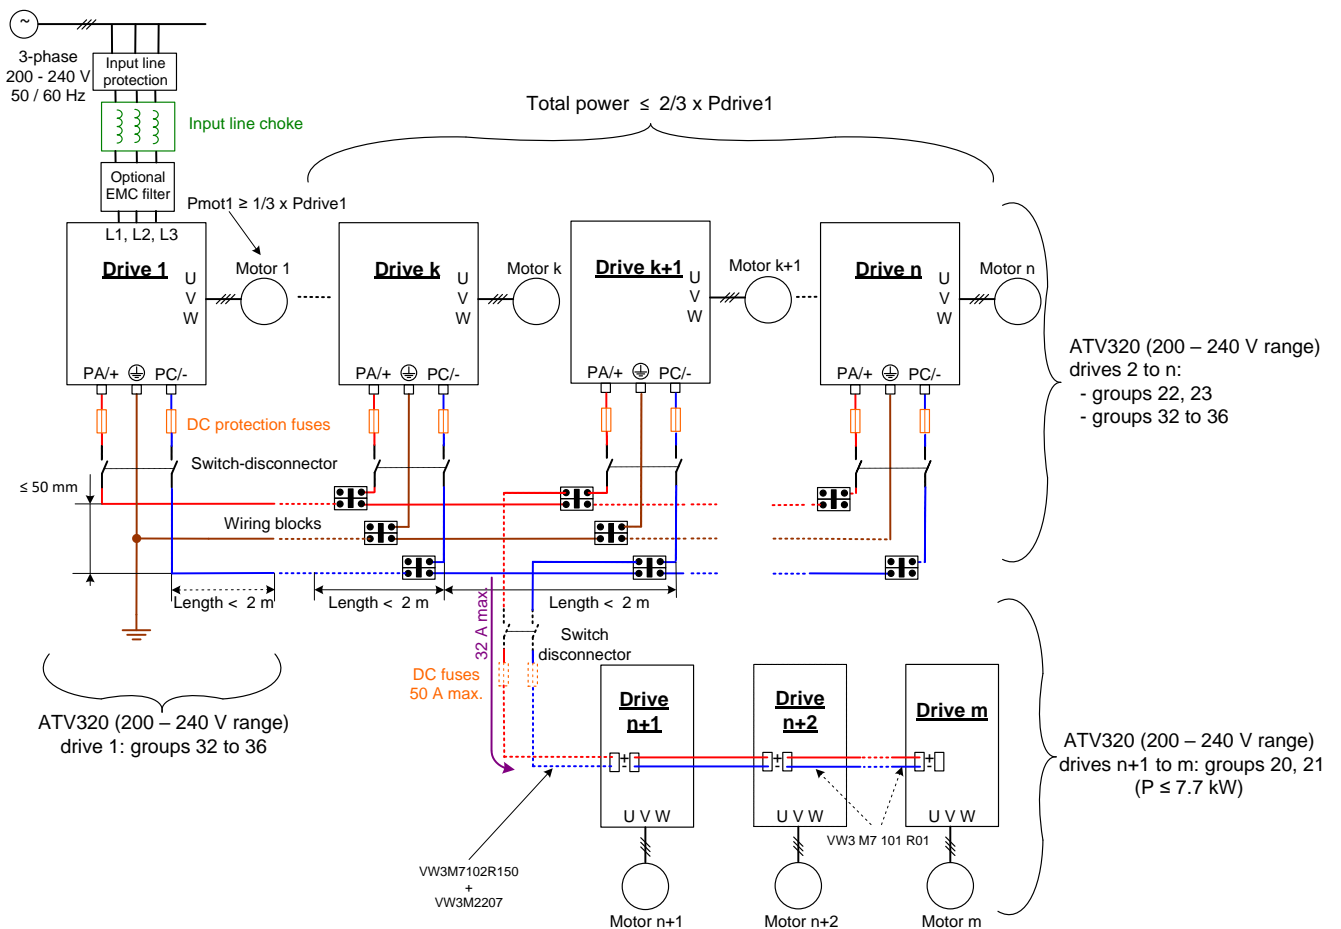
3-phase
200 - 240 V
50 / 60 Hz

Input line protection

Input line choke

Optional EMC filter

Total power ≤ 2/3 x Pdrive1

Pmot1 ≥ 1/3 x Pdrive1

L1, L2, L3

Drive 1
U
V
W
Motor 1

Drive k
U
V
W
Motor k

Drive k+1
U
V
W
Motor k+1

Drive n
U
V
W
Motor n

PA/+ PC/-
PA/+ PC/-
PA/+ PC/-
PA/+ PC/-

DC protection fuses

Switch-disconnector

≤ 50 mm

Wiring blocks

ATV320 (200 – 240 V range)
drives 2 to n:
- groups 22, 23
- groups 32 to 36

Length < 2 m
Length < 2 m
Length < 2 m

32 A max.

Switch disconnector

DC fuses
50 A max.

ATV320 (200 – 240 V range)
drive 1: groups 32 to 36

Drive n+1
Drive n+2
Drive m

U V W
U V W
U V W

ATV320 (200 – 240 V range)
drives n+1 to m: groups 20, 21
(P ≤ 7.7 kW)

VW3 M7 101 R01

VW3M7102R150
+
VW3M2207

Motor n+1
Motor n+2
Motor m